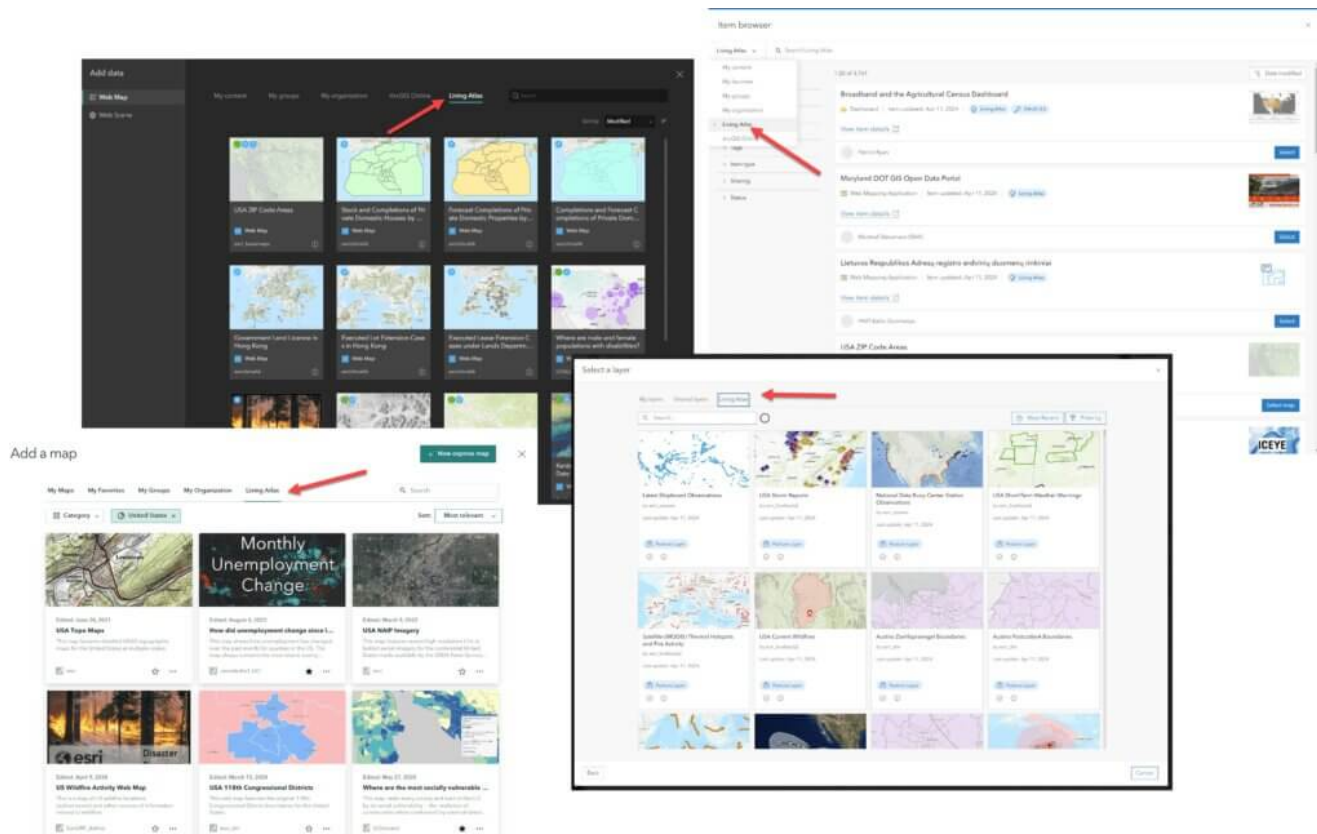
Item browser

Living Atlas

My content
My favorites
My groups
My organization
Living Atlas
ArcGIS Online

Broadband and the Agricultural Census Dashboard
View item details
Select

Maryland DOT GIS Open Data Portal
View item details
Select

Lietuvos Respublikos Adresų registro erdvinių duomenų rinkiniai
View item details
Select

USA ZIP Code Areas
Select map

ICEYE

Add data

Web Map
Web Scene

My content
My groups
My organization
ArcGIS Online
Living Atlas

USA ZIP Code Areas
Web Map

Stock and Completions of Private Domestic Houses by ...
Web Map

Forecast Completions of Private Domestic Properties by ...
Web Map

Completions and Forecast Completions of Private Dom...
Web Map

Government Land Licence in Hong Kong
Web Map

Executed Lot Extension Cases in Hong Kong
Web Map

Executed Lease Extension Cases under Lands Departm...
Web Map

Where are male and female populations with disabilities?
Web Map

Select a layer

My layers
Shared layers
Living Atlas

Latest Shipboard Observations
USA Storm Reports
National Data Buoy Center Station Observations
USA Short-Term Weather Warnings
Satellite (MODIS) Thermal Hotspots and Fire Activity
USA Current Wildfires
Austria Zweitsprengel Boundaries
Austria Postcodes Boundaries

Back
Cancel

Add a map

New express map

My Maps
My Favorites
My Groups
My Organization
Living Atlas

Category
United States
Sort:
Most relevant

Monthly Unemployment Change

Edited June 26, 2023
USA Topo Maps

Edited August 3, 2023
How did unemployment change since l...

Edited March 4, 2023
USA NAIP Imagery

esri
Disaster

Edited April 9, 2024
US Wildfire Activity Web Map

Edited March 13, 2024
USA 118th Congressional Districts

Edited May 27, 2024
Where are the most socially vulnerable ...